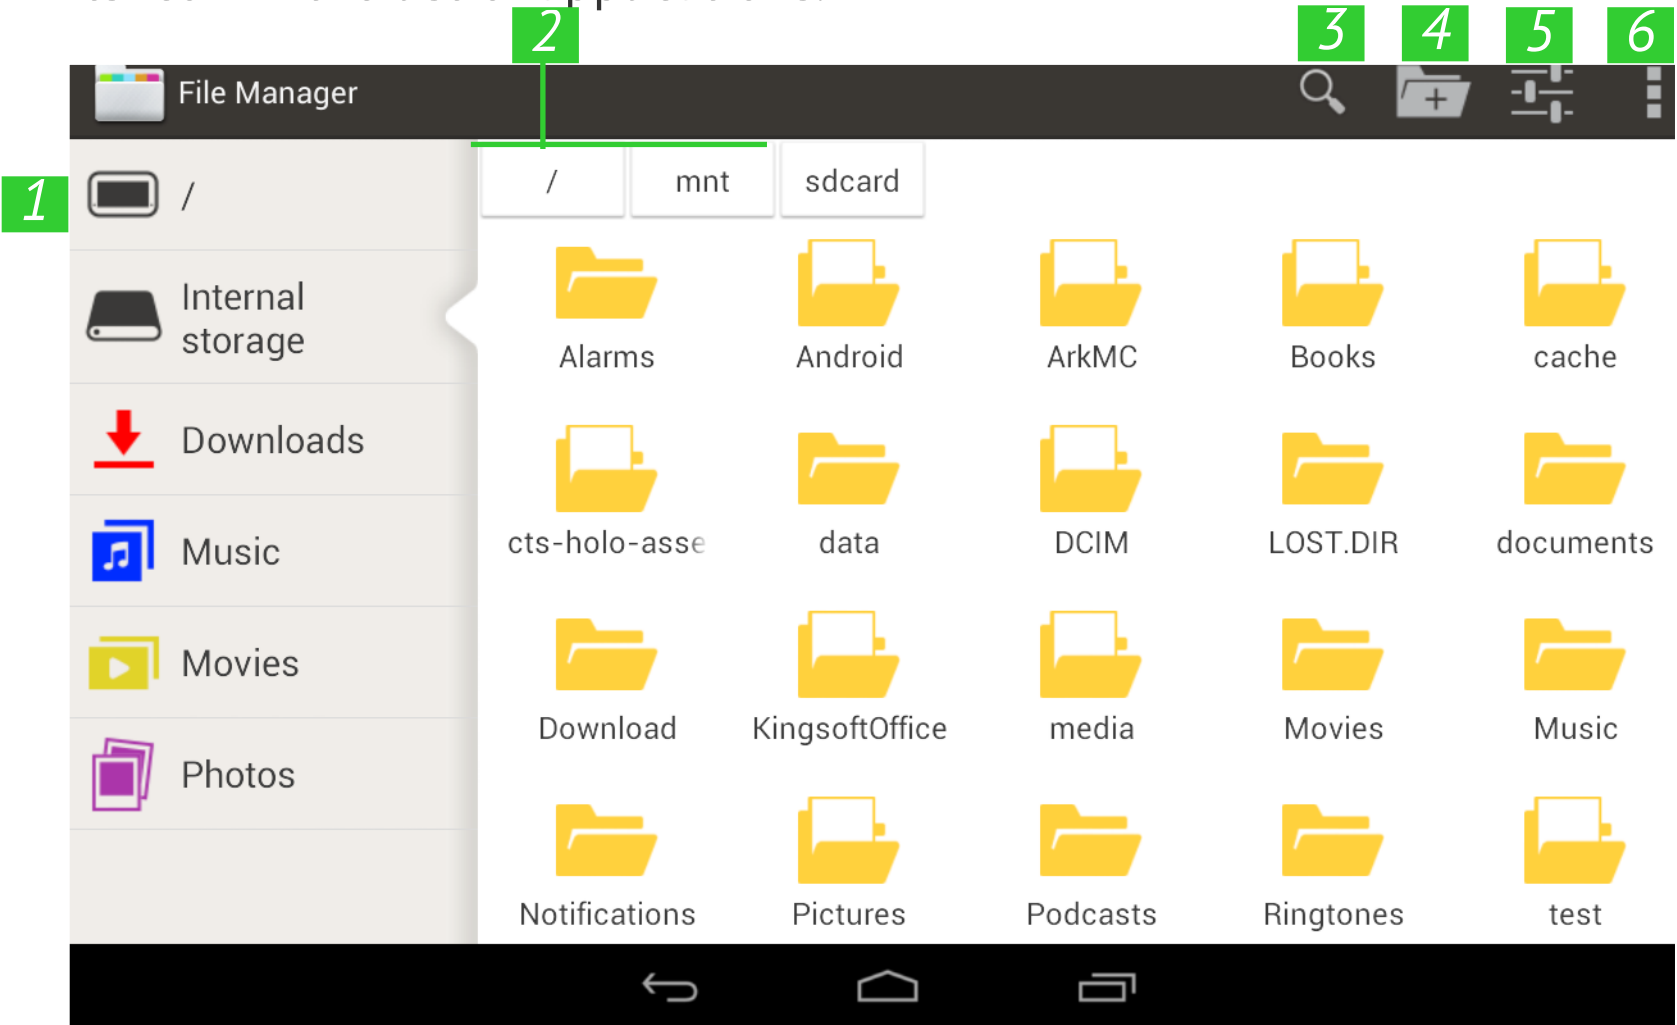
2 3 4 5 6

File Manager

1 /

Internal storage

Downloads

Music

Movies

Photos

/ mnt sdcard

Alarms
Android
ArkMC
Books
cache
cts-holo-asse
data
DCIM
LOST.DIR
documents
Download
KingsoftOffice
media
Movies
Music
Notifications
Pictures
Podcasts
Ringtones
test